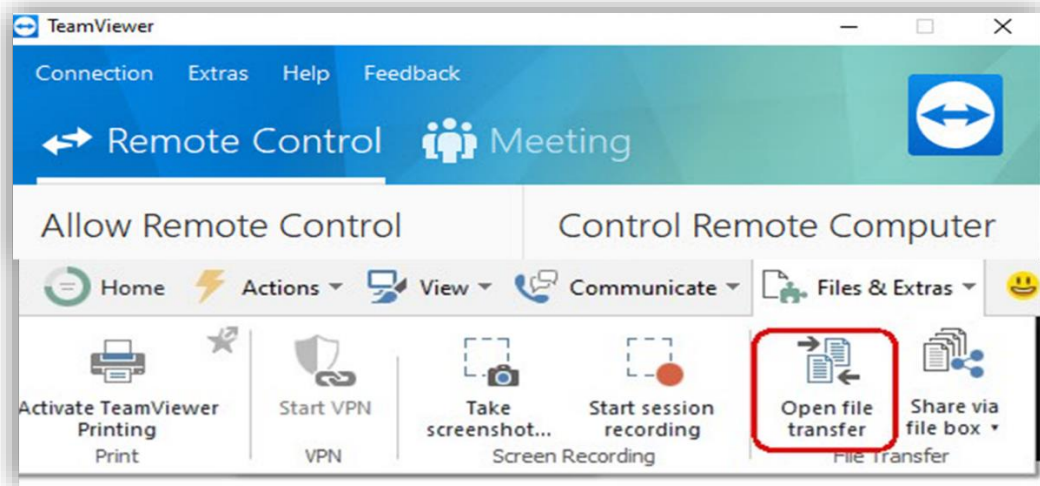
TeamViewer

Connection Extras Help Feedback

Remote Control Meeting

Allow Remote Control

Control Remote Computer

Home Actions View Communicate Files & Extras

Activate TeamViewer Printing

Print

Start VPN

VPN

Take screenshot...

Start session recording

Screen Recording

Open file transfer

Share via file box

File Transfer